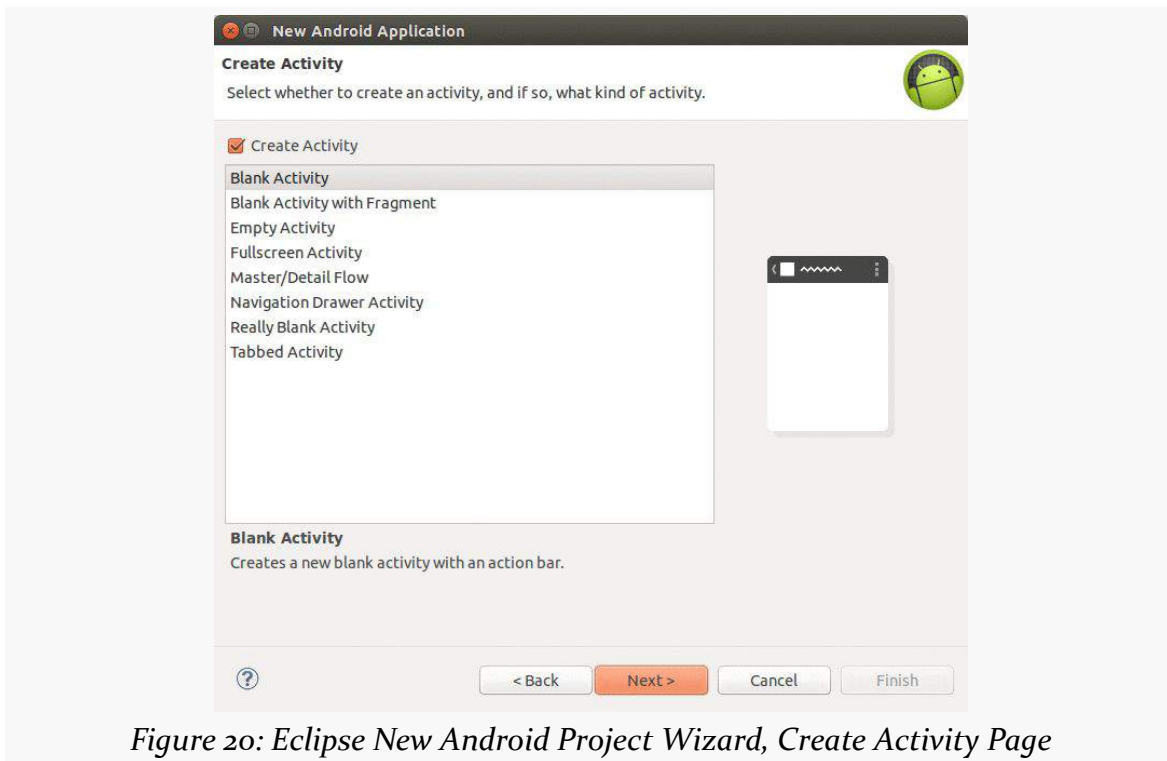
New Android Application

Create Activity

Select whether to create an activity, and if so, what kind of activity.

Create Activity

Blank Activity
Blank Activity with Fragment
Empty Activity
Fullscreen Activity
Master/Detail Flow
Navigation Drawer Activity
Really Blank Activity
Tabbed Activity

Blank Activity

Creates a new blank activity with an action bar.

?

< Back

Next >

Cancel

Finish

Figure 20: Eclipse New Android Project Wizard, Create Activity Page